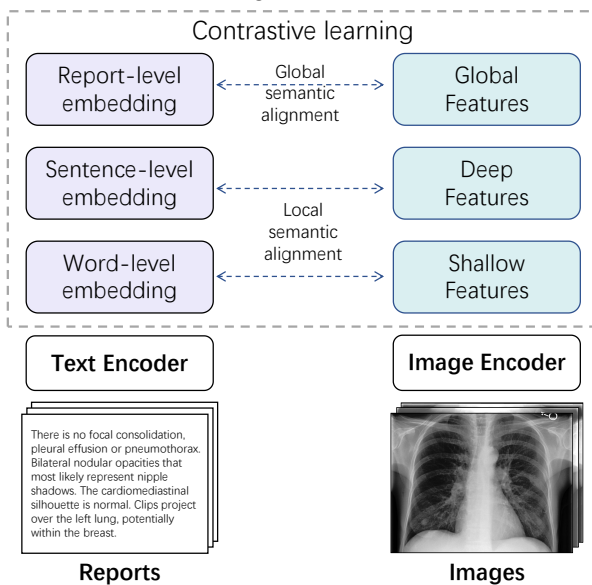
Contrastive learning

Report-level embedding

Global semantic alignment

Global Features

Sentence-level embedding

Deep Features

Local semantic alignment

Word-level embedding

Shallow Features

Text Encoder

Image Encoder

There is no focal consolidation, pleural effusion or pneumothorax. Bilateral nodular opacities that most likely represent nipple shadows. The cardiomediastinal silhouette is normal. Clips project over the left lung, potentially within the breast.

Reports

Images